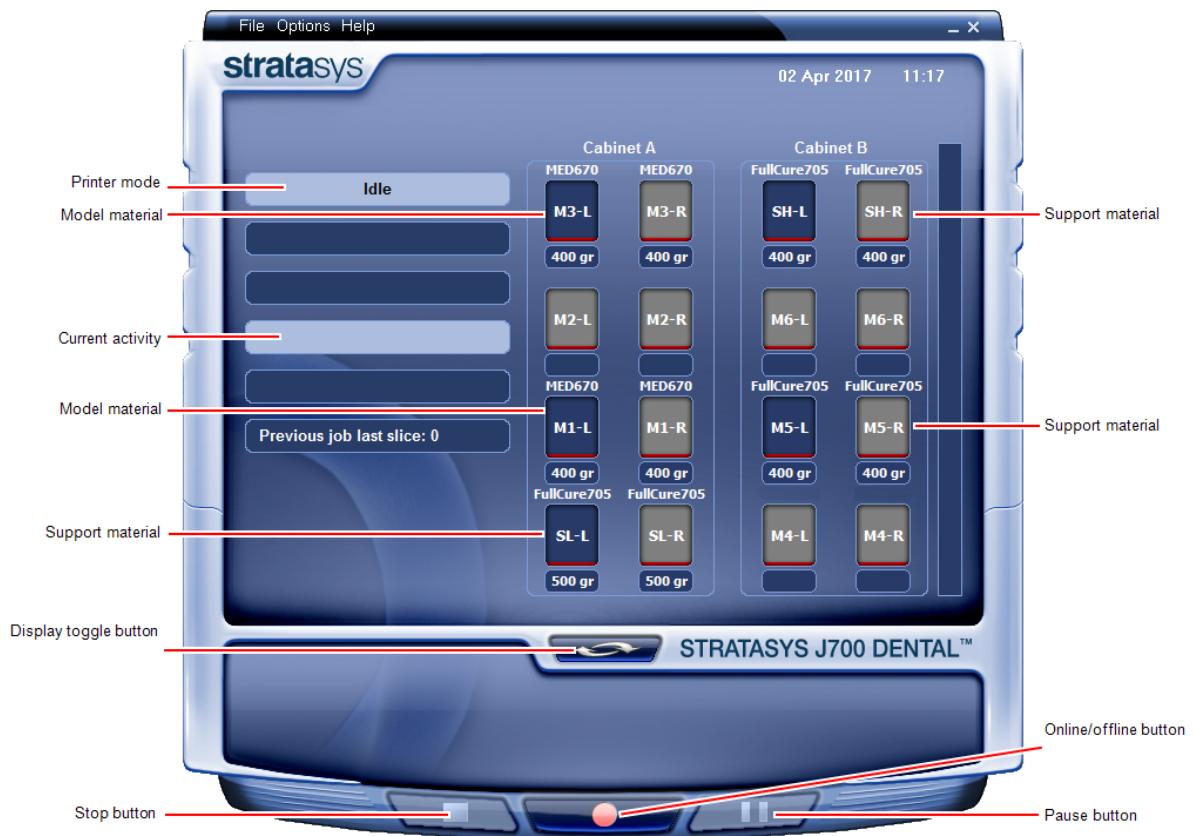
File Options Help

stratasys

02 Apr 2017 11:17

Printer mode

Idle

Model material

Current activity

Model material

Previous job last slice: 0

Support material

Cabinet A

MED670 MED670

M3-L M3-R

400 gr 400 gr

M2-L M2-R

MED670 MED670

M1-L M1-R

400 gr 400 gr

FullCure705 FullCure705

SL-L SL-R

500 gr 500 gr

Cabinet B

FullCure705 FullCure705

SH-L SH-R

400 gr 400 gr

M6-L M6-R

FullCure705 FullCure705

M5-L M5-R

400 gr 400 gr

M4-L M4-R

Support material

Support material

Display toggle button

STRATASYS J700 DENTAL™

Online/offline button

Stop button

Pause button